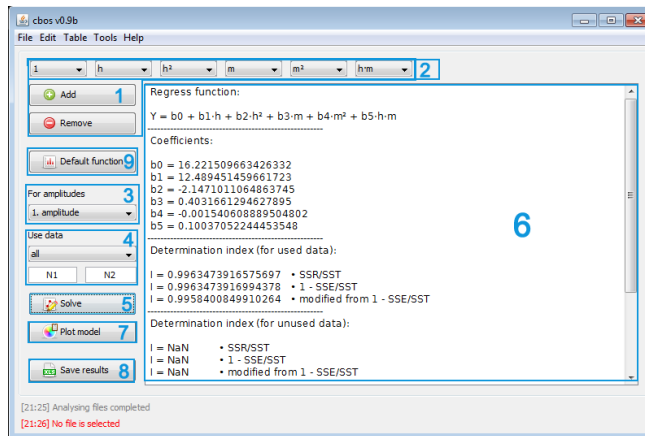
cbos v0.9b

File Edit Table Tools Help

1 h h² m m² h·m 2

Add 1

Remove

Default function 9

For amplitudes 3

1. amplitude

Use data 4

all

N1 N2

Solve 5

Plot model 7

Save results 8

Regress function:

Y = b0 + b1·h + b2·h² + b3·m + b4·m² + b5·h·m

Coefficients:

b0 = 16.221509663426332
b1 = 12.489451459661723
b2 = -2.1471011064863745
b3 = 0.4031661294627895
b4 = -0.001540608889504802
b5 = 0.10037052244453548

Determination index (for used data):

I = 0.9963473916575697 • SSR/SST
I = 0.9963473916994378 • 1 - SSE/SST
I = 0.9958400849910264 • modified from 1 - SSE/SST

Determination index (for unused data):

I = NaN • SSR/SST
I = NaN • 1 - SSE/SST
I = NaN • modified from 1 - SSE/SST

6

[21:25] Analysing files completed
[21:26] No file is selected